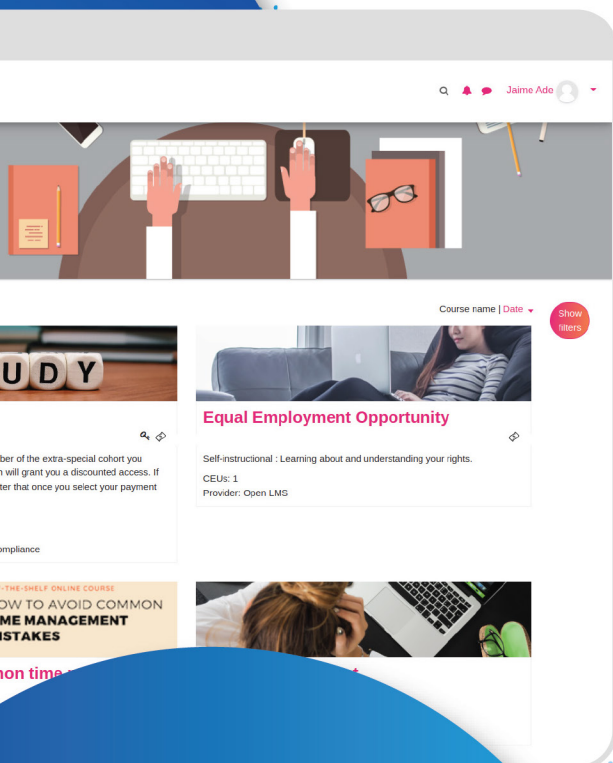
Jaime Ade

Course name | Date

Show filters

UDY

ber of the extra-special cohort you
n will grant you a discounted access. If
ter that once you select your payment

ompliance

Equal Employment Opportunity

Self-instructional : Learning about and understanding your rights.

CEUs: 1
Provider: Open LMS

-THE-SHELF ONLINE COURSE
OW TO AVOID COMMON
ME MANAGEMENT
ISTAKES

non time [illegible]